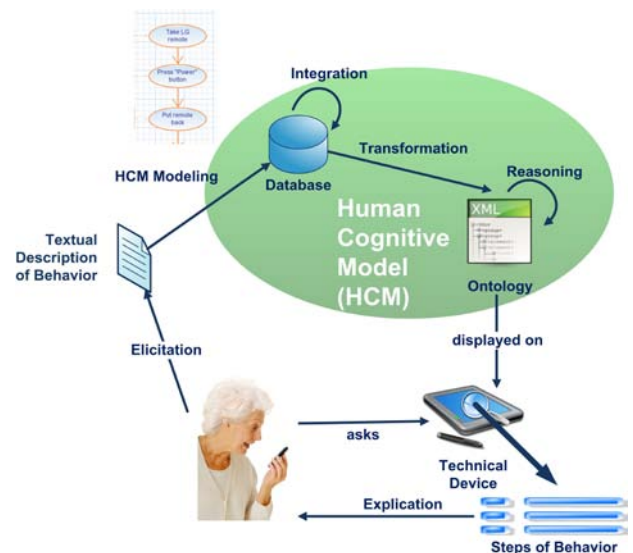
Take LG remote

Press "Power" button

Put remote back

Integration

Transformation

Reasoning

HCM Modeling

Database

XML

Human Cognitive Model (HCM)

Textual Description of Behavior

Ontology

displayed on

Elicitation

asks

Technical Device

Explication

Steps of Behavior